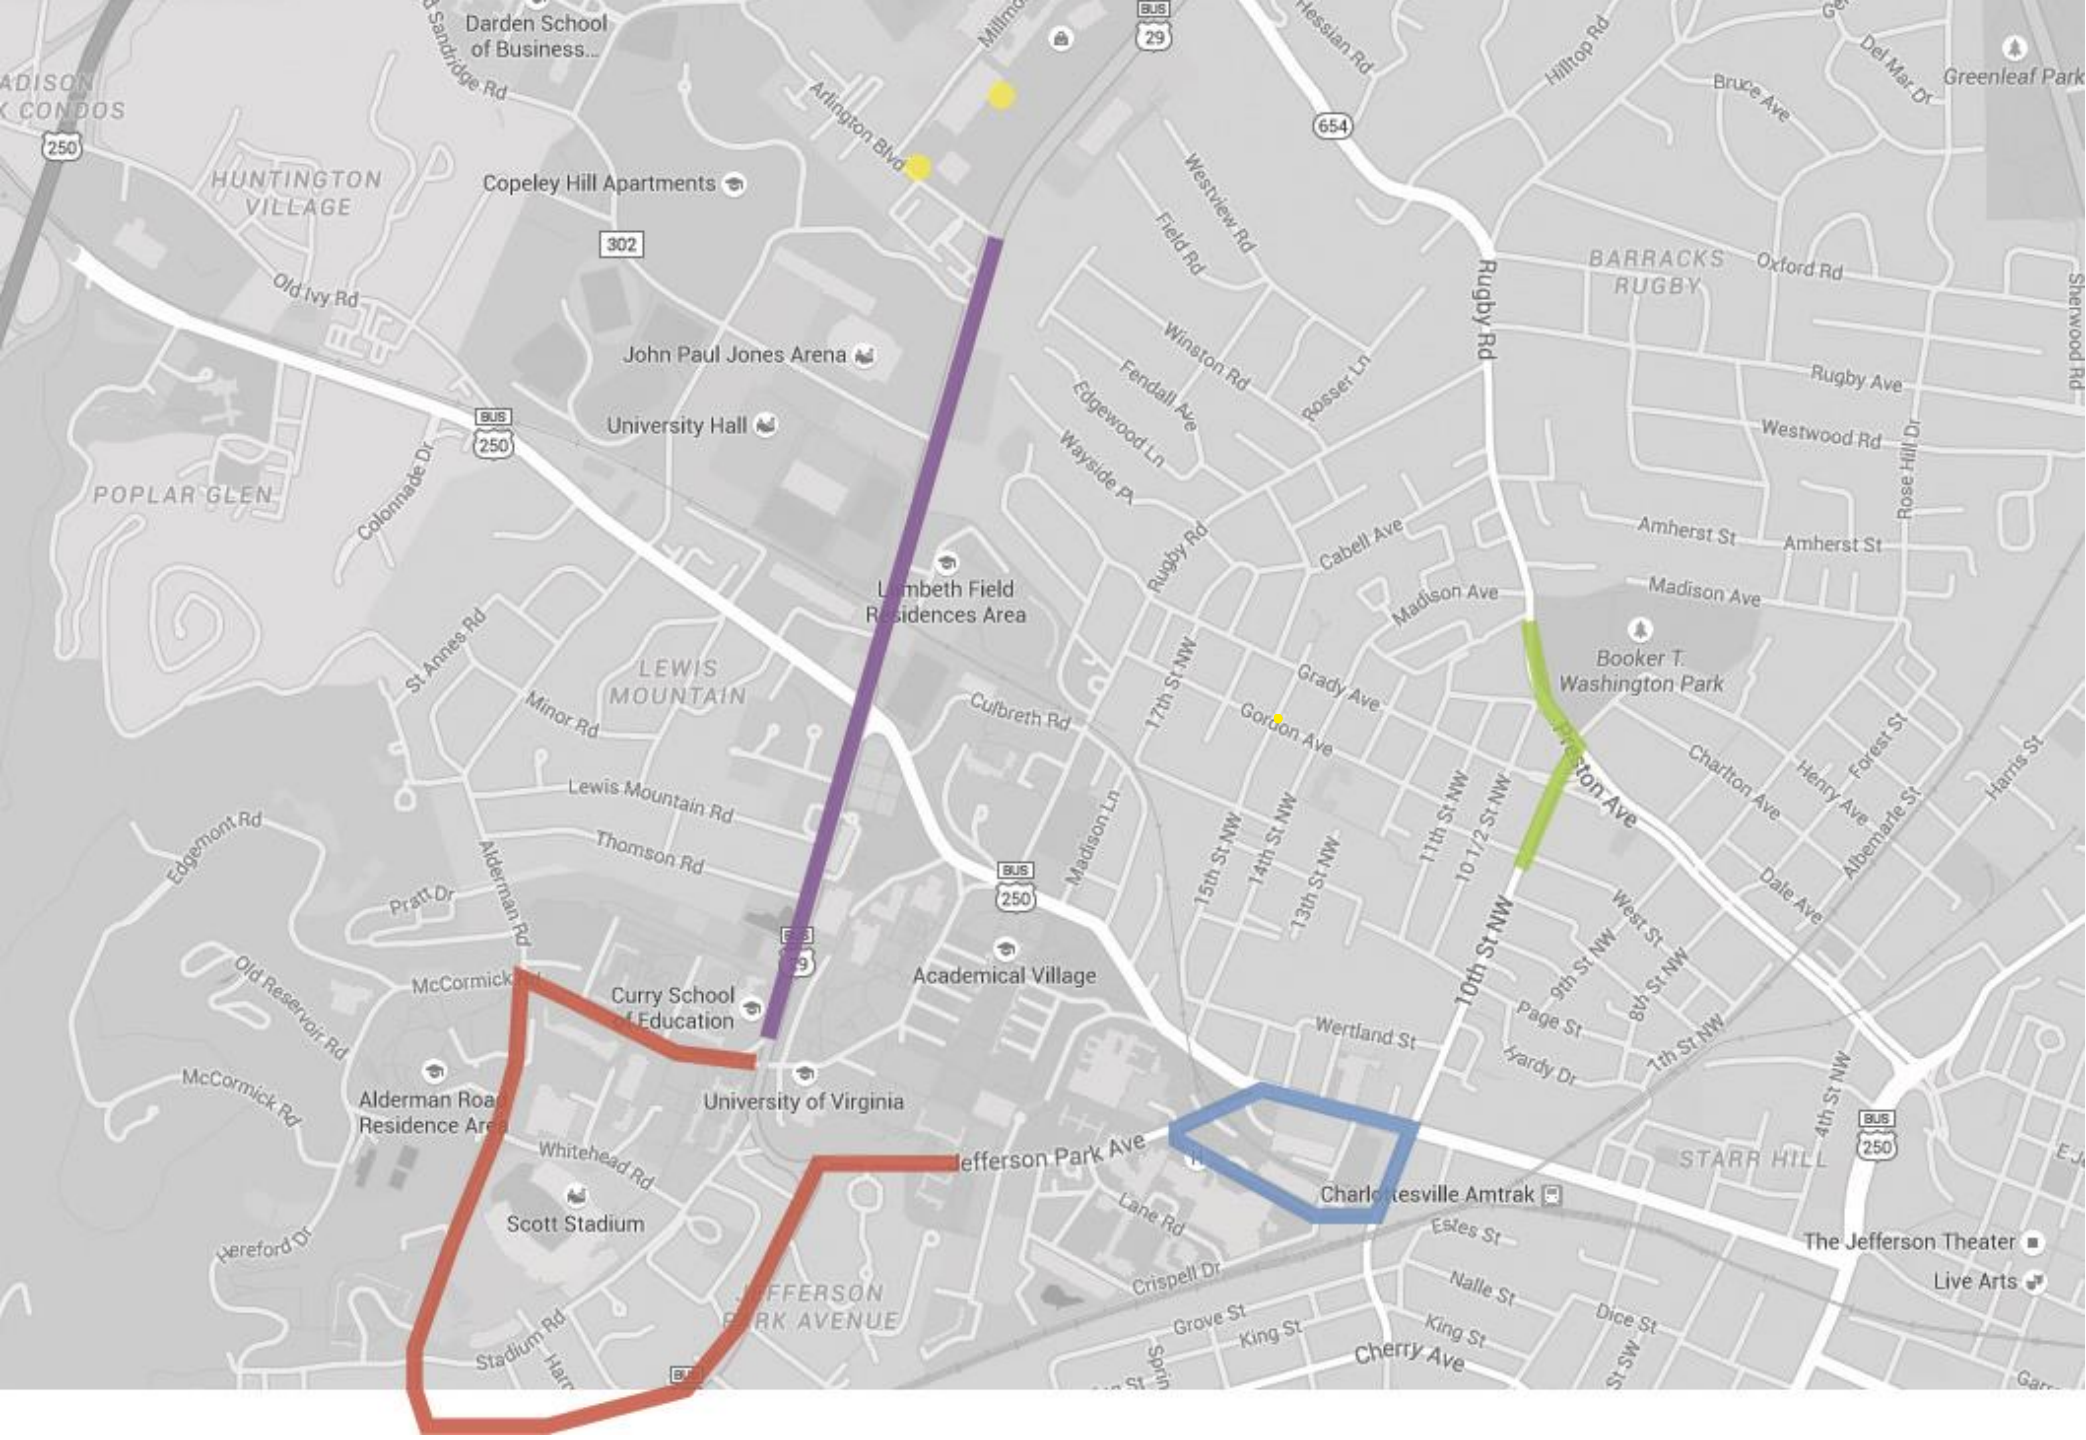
Darden School of Business...
Sandridge Rd
Millmont
BUS 29
Hessian Rd
Hilltop Rd
Del Mar Dr
Greenleaf Park
Bruce Ave
ADISON
CONDOS
250
654
HUNTINGTON VILLAGE
Copeley Hill Apartments
Arlington Blvd
302
Westview Rd
Field Rd
BARRACKS RUGBY
Oxford Rd
Rugby Rd
Sherwood Rd
Old Ivy Rd
John Paul Jones Arena
Winston Rd
Fendall Ave
Edgewood Ln
Rosser Ln
Rugby Ave
Westwood Rd
BUS 250
University Hall
Wayside Pl
Rose Hill Dr
POPLAR GLEN
Colonnade Dr
Cabell Ave
Amherst St
Amherst St
Rugby Rd
Lambeth Field Residences Area
Madison Ave
Madison Ave
Booker T. Washington Park
St Annes Rd
LEWIS MOUNTAIN
Minor Rd
Culbreth Rd
17th St NW
Grady Ave
Gordon Ave
Preston Ave
Charlton Ave
Henry Ave
Forest St
Harris St
Lewis Mountain Rd
Thomson Rd
Madison Ln
15th St NW
14th St NW
13th St NW
11th St NW
10 1/2 St NW
Albemarle St
Dale Ave
Edgemont Rd
Alderman Rd
Pratt Dr
BUS 250
West St
10th St NW
9th St NW
8th St NW
Old Reservoir Rd
McCormick Rd
BUS 29
Curry School of Education
Academical Village
Page St
Wertland St
Hardy Dr
7th St NW
McCormick Rd
Alderman Road Residence Area
University of Virginia
4th St NW
BUS 250
Whitehead Rd
Jefferson Park Ave
STARR HILL
E Je
Charlottesville Amtrak
Scott Stadium
Hereford Dr
Lane Rd
Estes St
The Jefferson Theater
Live Arts
JEFFERSON PARK AVENUE
Crispell Dr
Nalle St
Dice St
Stadium Rd
Harr
Grove St
King St
King St
Cherry Ave
Spring
St
St SW
Garr